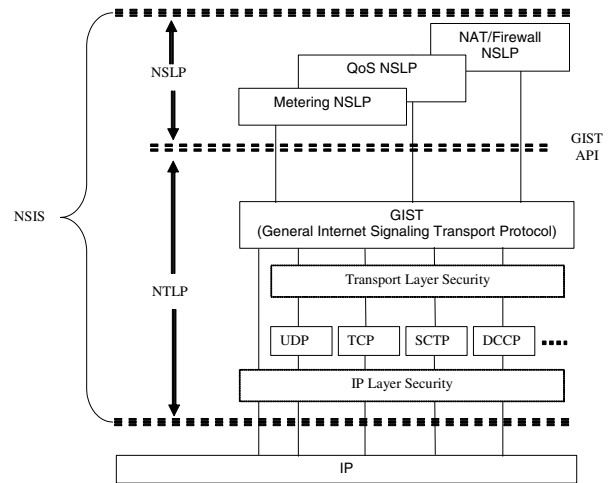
NSLP

NAT/Firewall NSLP

QoS NSLP

Metering NSLP

GIST API

NSIS

GIST (General Internet Signaling Transport Protocol)

NTLP

Transport Layer Security

UDP

TCP

SCTP

DCCP

....

IP Layer Security

IP